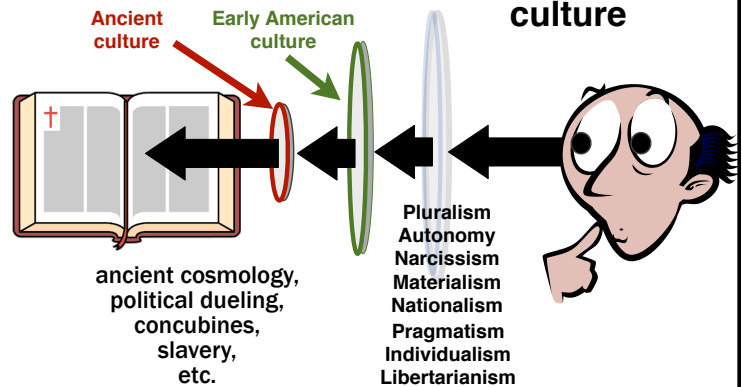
Ancient culture

Early American culture

culture

Pluralism
Autonomy
Narcissism
Materialism
Nationalism
Pragmatism
Individualism
Libertarianism

ancient cosmology, political dueling, concubines, slavery, etc.